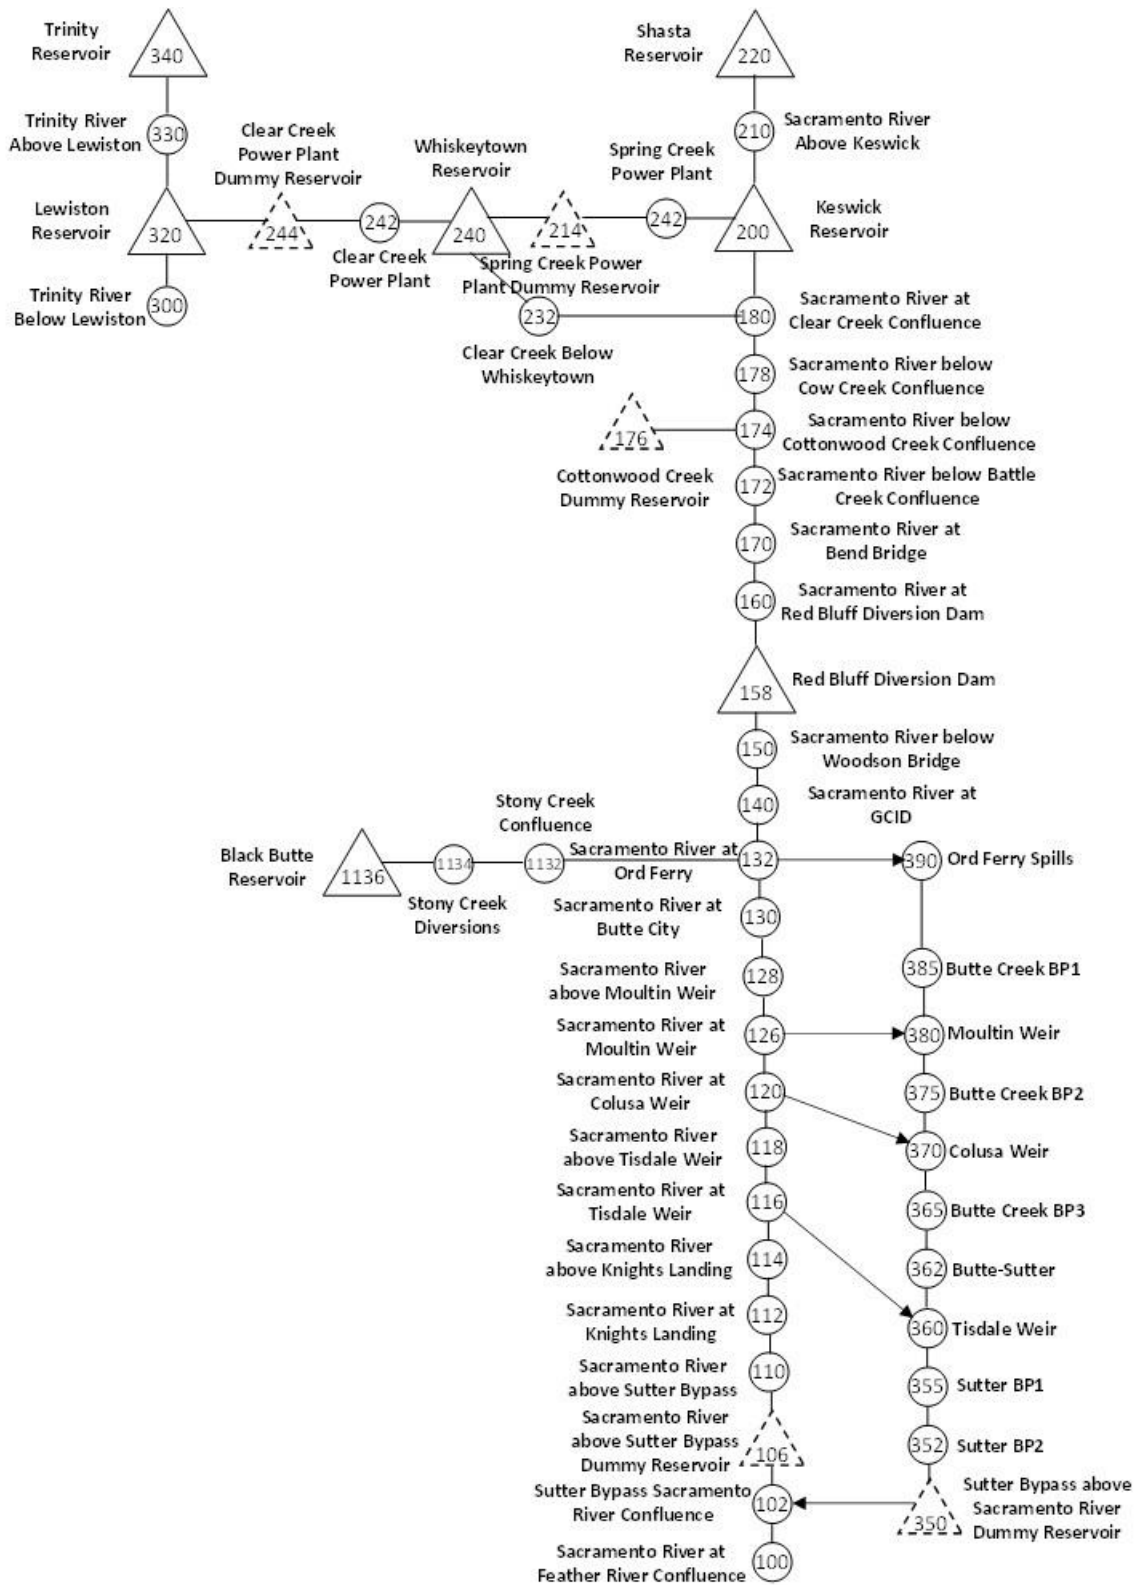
Trinity Reservoir
340

Trinity River Above Lewiston
330

Lewiston Reservoir
320

Trinity River Below Lewiston
300

Clear Creek Power Plant Dummy Reservoir
244

242
Clear Creek Power Plant

Whiskeytown Reservoir
240

214
Spring Creek Power Plant Dummy Reservoir

Spring Creek Power Plant
242

Shasta Reservoir
220

210
Sacramento River Above Keswick

200
Keswick Reservoir

232
Clear Creek Below Whiskeytown

180
Sacramento River at Clear Creek Confluence

178
Sacramento River below Cow Creek Confluence

176
Cottonwood Creek Dummy Reservoir

174
Sacramento River below Cottonwood Creek Confluence

172
Sacramento River below Battle Creek Confluence

170
Sacramento River at Bend Bridge

160
Sacramento River at Red Bluff Diversion Dam

158
Red Bluff Diversion Dam

150
Sacramento River below Woodson Bridge

140
Sacramento River at GCID

Black Butte Reservoir
1136

1134
Stony Creek Diversions

Stony Creek Confluence
1132

Sacramento River at Ord Ferry
132

390
Ord Ferry Spills

Sacramento River at Butte City
130

Sacramento River above Moultin Weir
128

385
Butte Creek BP1

Sacramento River at Moultin Weir
126

380
Moultin Weir

Sacramento River at Colusa Weir
120

375
Butte Creek BP2

Sacramento River above Tisdale Weir
118

370
Colusa Weir

Sacramento River at Tisdale Weir
116

365
Butte Creek BP3

Sacramento River above Knights Landing
114

362
Butte-Sutter

Sacramento River at Knights Landing
112

360
Tisdale Weir

Sacramento River above Sutter Bypass
110

355
Sutter BP1

Sacramento River above Sutter Bypass Dummy Reservoir
106

352
Sutter BP2

Sutter Bypass Sacramento River Confluence
102

350
Sutter Bypass above Sacramento River Dummy Reservoir

Sacramento River at Feather River Confluence
100